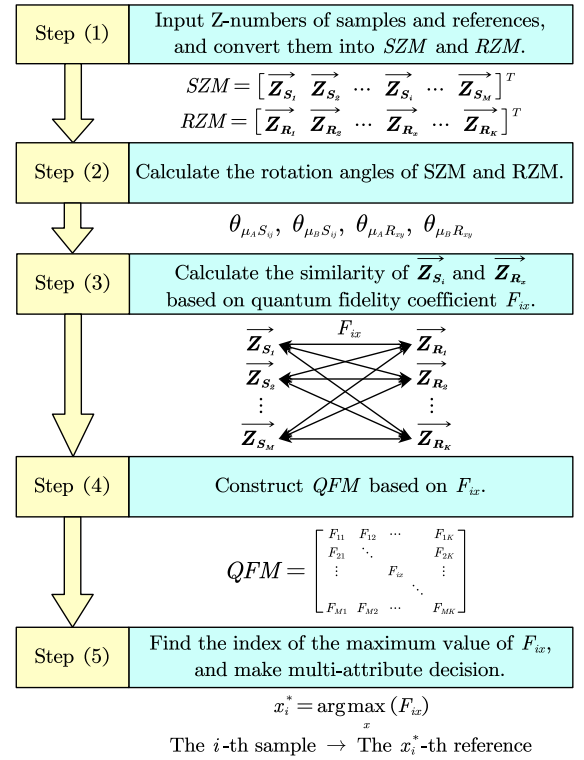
Step (1)

Input Z-numbers of samples and references, and convert them into $SZM$ and $RZM$.

$SZM = \left[ \overrightarrow{Z_{S_1}} \ \overrightarrow{Z_{S_2}} \ \cdots \ \overrightarrow{Z_{S_i}} \ \cdots \ \overrightarrow{Z_{S_M}} \right]^T$

$RZM = \left[ \overrightarrow{Z_{R_1}} \ \overrightarrow{Z_{R_2}} \ \cdots \ \overrightarrow{Z_{R_x}} \ \cdots \ \overrightarrow{Z_{R_K}} \right]^T$

Step (2)

Calculate the rotation angles of SZM and RZM.

$\theta_{\mu_A S_{ij}}, \ \theta_{\mu_B S_{ij}}, \ \theta_{\mu_A R_{xy}}, \ \theta_{\mu_B R_{xy}}$

Step (3)

Calculate the similarity of $\overrightarrow{Z_{S_i}}$ and $\overrightarrow{Z_{R_x}}$ based on quantum fidelity coefficient $F_{ix}$.

$F_{ix}$

$\overrightarrow{Z_{S_1}}$ $\overrightarrow{Z_{S_2}}$ $\vdots$ $\overrightarrow{Z_{S_M}}$

$\overrightarrow{Z_{R_1}}$ $\overrightarrow{Z_{R_2}}$ $\vdots$ $\overrightarrow{Z_{R_K}}$

Step (4)

Construct $QFM$ based on $F_{ix}$.

$QFM = \begin{bmatrix} F_{11} & F_{12} & \cdots & F_{1K} \\ F_{21} & \ddots & & F_{2K} \\ \vdots & & F_{ix} & \vdots \\ & & \ddots & \\ F_{M1} & F_{M2} & \cdots & F_{MK} \end{bmatrix}$

Step (5)

Find the index of the maximum value of $F_{ix}$, and make multi-attribute decision.

$x_i^* = \arg\max_x (F_{ix})$

The $i$-th sample $\rightarrow$ The $x_i^*$-th reference